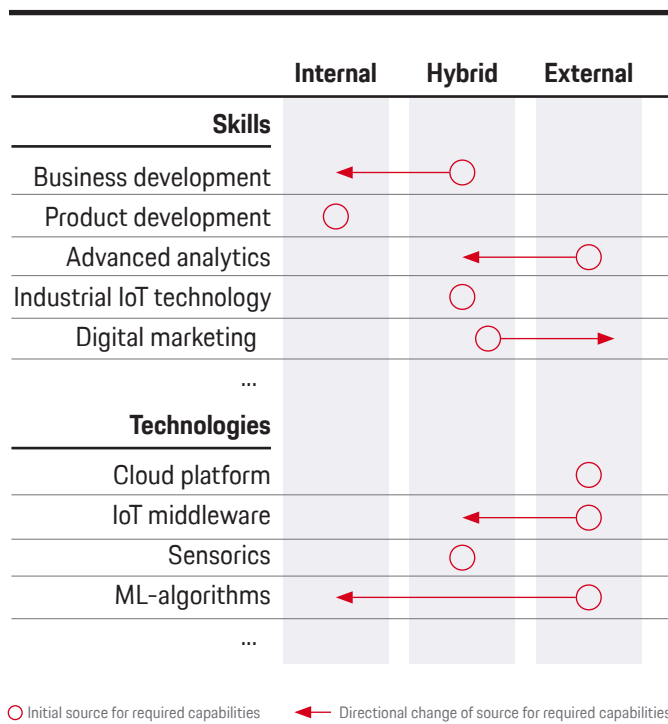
| | Internal | Hybrid | External |
|---|---|---|---|
| **Skills** | | | |
| Business development | | | |
| Product development | | | |
| Advanced analytics | | | |
| Industrial IoT technology | | | |
| Digital marketing | | | |
| ... | | | |
| **Technologies** | | | |
| Cloud platform | | | |
| IoT middleware | | | |
| Sensorics | | | |
| ML-algorithms | | | |
| ... | | | |

Initial source for required capabilities

Directional change of source for required capabilities